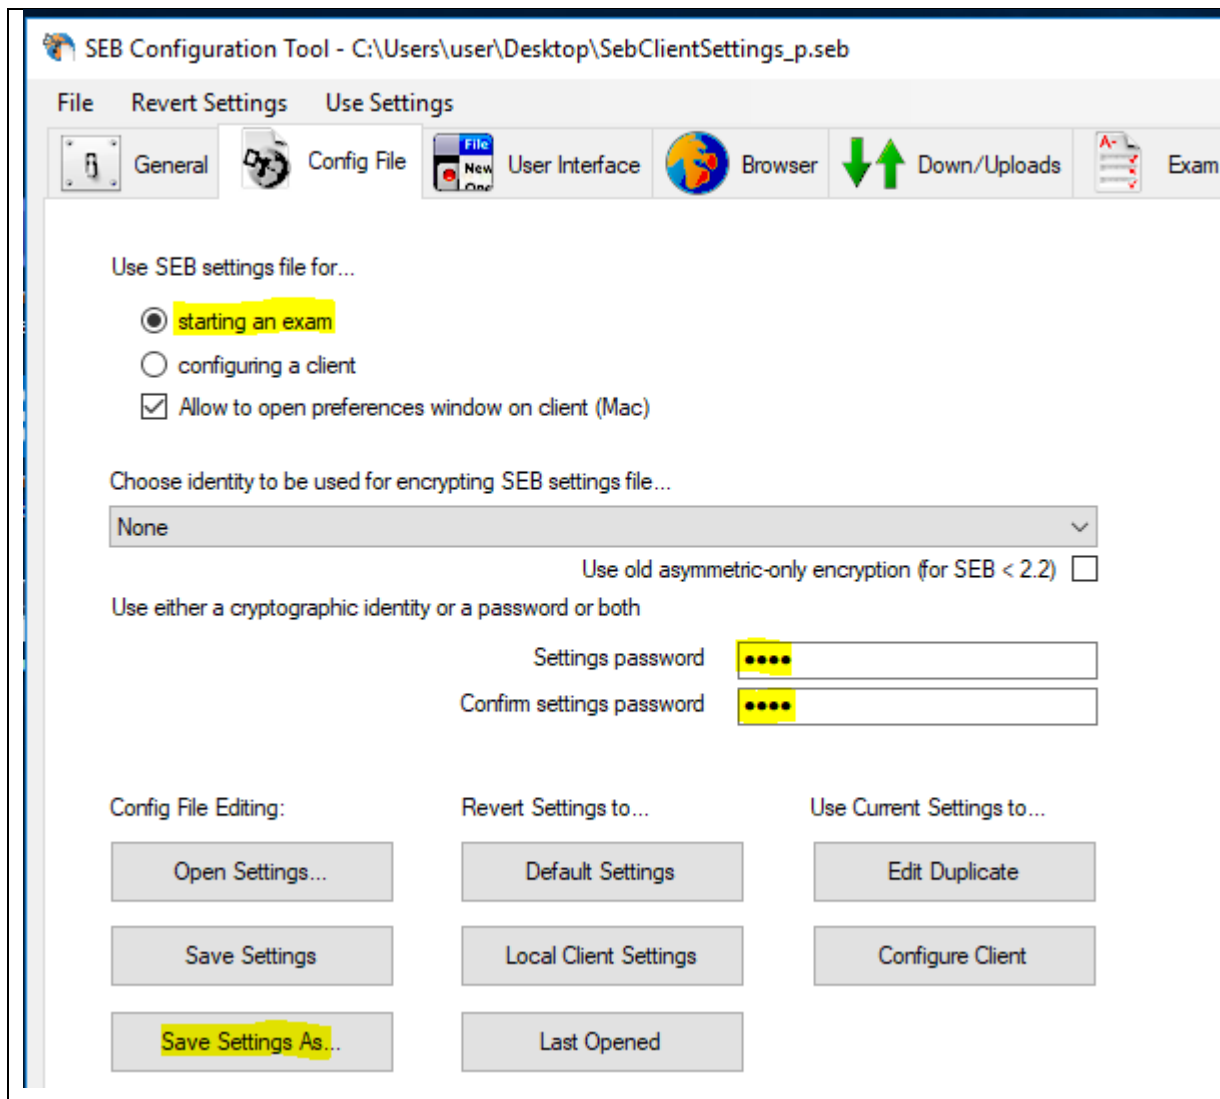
SEB Configuration Tool - C:\Users\user\Desktop\SebClientSettings_p.seb

File Revert Settings Use Settings

General Config File File New User Interface Browser Down/Uploads Exam

Use SEB settings file for...

starting an exam

configuring a client

Allow to open preferences window on client (Mac)

Choose identity to be used for encrypting SEB settings file...

None

Use old asymmetric-only encryption (for SEB < 2.2)

Use either a cryptographic identity or a password or both

Settings password ●●●●

Confirm settings password ●●●●

Config File Editing:

Revert Settings to...

Use Current Settings to...

Open Settings...

Default Settings

Edit Duplicate

Save Settings

Local Client Settings

Configure Client

Save Settings As...

Last Opened